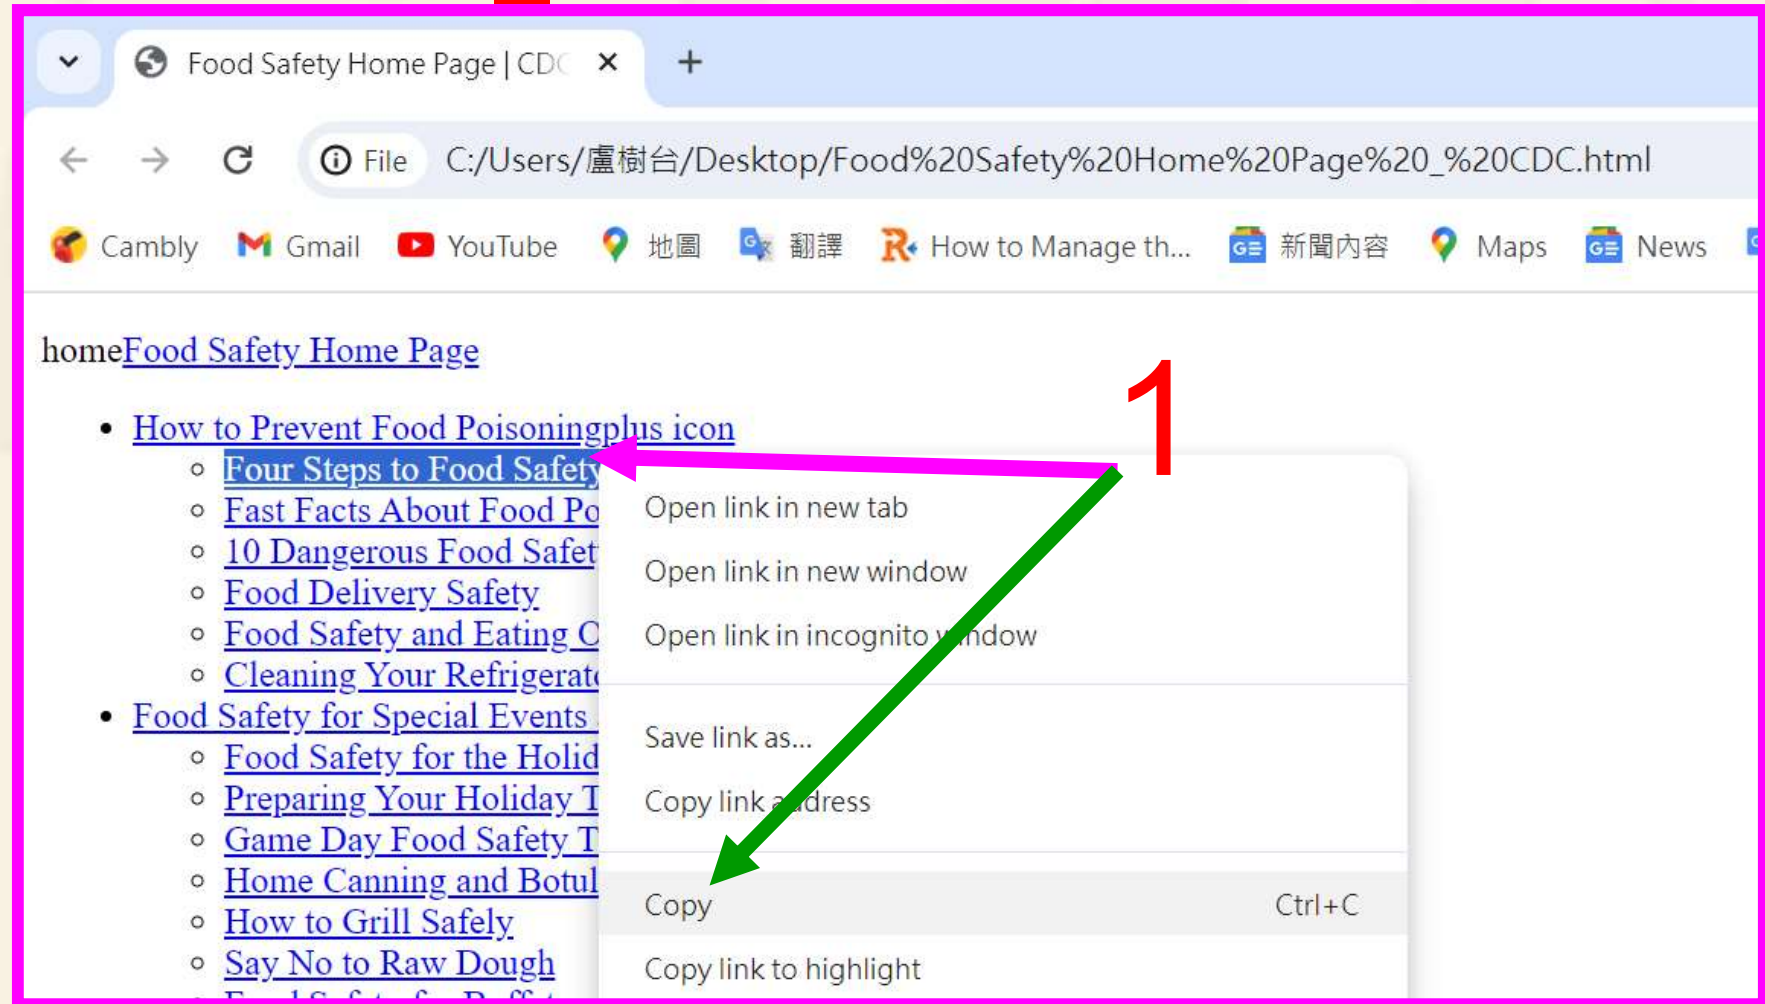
Food Safety Home Page | CDC ×

+

File C:/Users/盧樹台/Desktop/Food%20Safety%20Home%20Page%20_%20CDC.html

Cambly Gmail YouTube 地圖 翻譯 How to Manage th... 新聞內容 Maps News

homeFood Safety Home Page

- How to Prevent Food Poisoningplus icon
  - Four Steps to Food Safety
  - Fast Facts About Food Po
  - 10 Dangerous Food Safet
  - Food Delivery Safety
  - Food Safety and Eating O
  - Cleaning Your Refrigerat
- Food Safety for Special Events
  - Food Safety for the Holid
  - Preparing Your Holiday T
  - Game Day Food Safety T
  - Home Canning and Botul
  - How to Grill Safely
  - Say No to Raw Dough

1

Open link in new tab

Open link in new window

Open link in incognito window

Save link as...

Copy link address

Copy Ctrl+C

Copy link to highlight